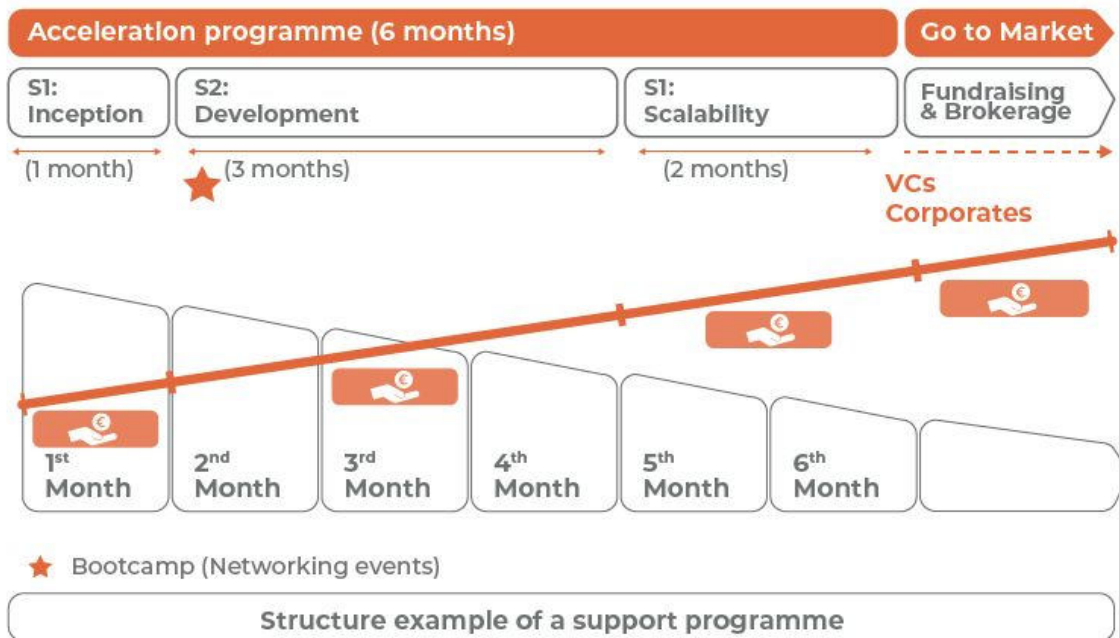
Acceleration programme (6 months)

Go to Market

S1: Inception

S2: Development

S1: Scalability

Fundraising & Brokerage

(1 month)

(3 months)

(2 months)

VCs
Corporates

€

€

€

€

$1^{st}$ Month

$2^{nd}$ Month

$3^{rd}$ Month

$4^{th}$ Month

$5^{th}$ Month

$6^{th}$ Month

Bootcamp (Networking events)

Structure example of a support programme